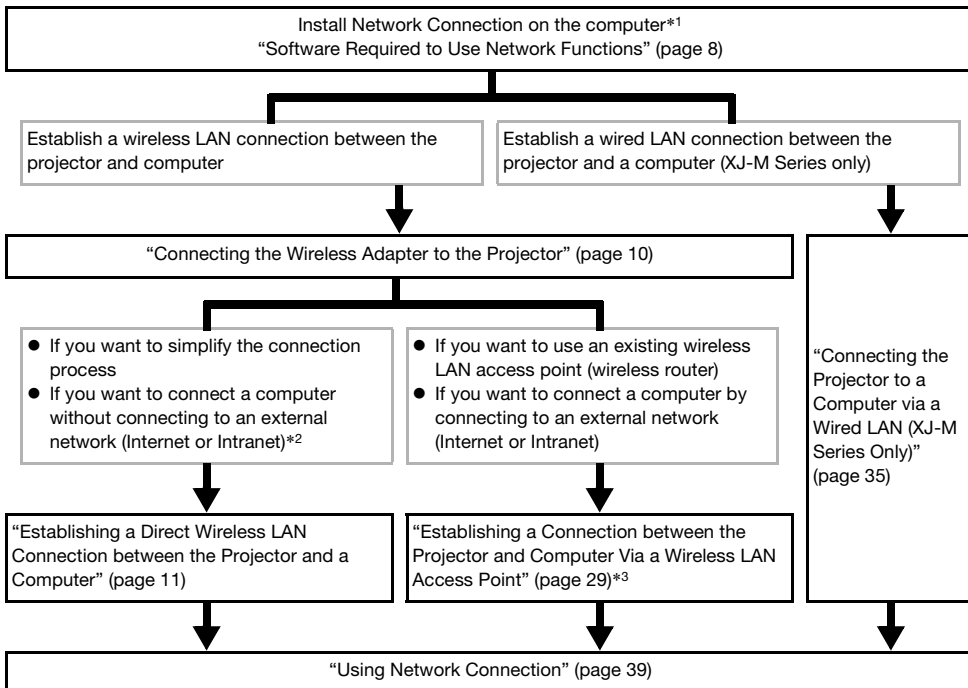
Install Network Connection on the computer*1
"Software Required to Use Network Functions" (page 8)

Establish a wireless LAN connection between the projector and computer

Establish a wired LAN connection between the projector and a computer (XJ-M Series only)

"Connecting the Wireless Adapter to the Projector" (page 10)

● If you want to simplify the connection process
● If you want to connect a computer without connecting to an external network (Internet or Intranet)*2

● If you want to use an existing wireless LAN access point (wireless router)
● If you want to connect a computer by connecting to an external network (Internet or Intranet)

"Connecting the Projector to a Computer via a Wired LAN (XJ-M Series Only)" (page 35)

"Establishing a Direct Wireless LAN Connection between the Projector and a Computer" (page 11)

"Establishing a Connection between the Projector and Computer Via a Wireless LAN Access Point" (page 29)*3

"Using Network Connection" (page 39)